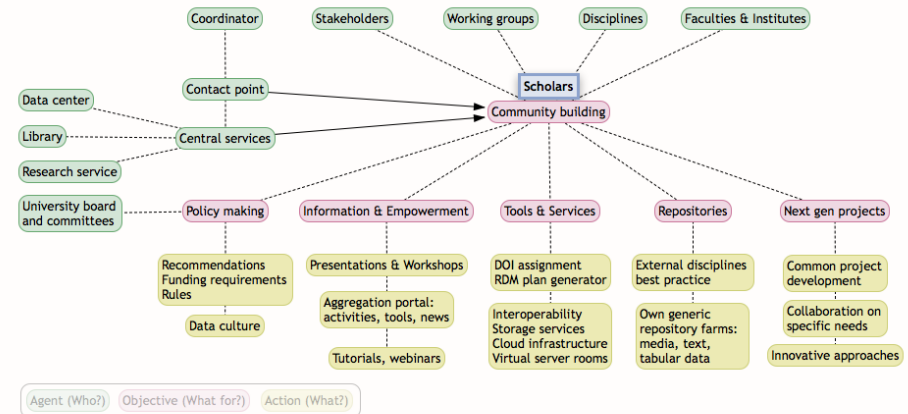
Coordinator
Stakeholders
Working groups
Disciplines
Faculties & Institutes
Scholars
Contact point
Community building
Data center
Library
Central services
Research service
University board and committees
Policy making
Information & Empowerment
Tools & Services
Repositories
Next gen projects
Recommendations
Funding requirements
Rules
Data culture
Presentations & Workshops
Aggregation portal: activities, tools, news
Tutorials, webinars
DOI assignment
RDM plan generator
Interoperability
Storage services
Cloud infrastructure
Virtual server rooms
External disciplines best practice
Own generic repository farms: media, text, tabular data
Common project development
Collaboration on specific needs
Innovative approaches
Agent (Who?)
Objective (What for?)
Action (What?)